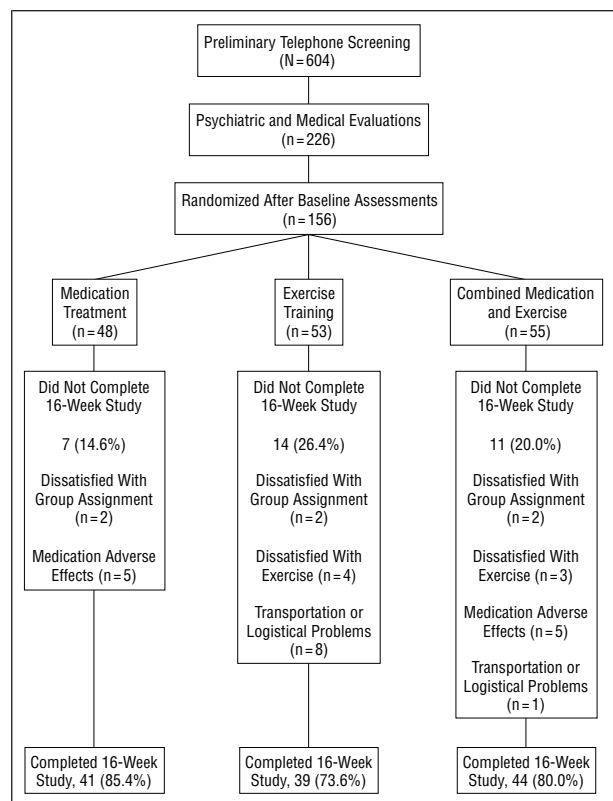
Preliminary Telephone Screening
(N = 604)

Psychiatric and Medical Evaluations
(n = 226)

Randomized After Baseline Assessments
(n = 156)

Medication Treatment
(n = 48)

Did Not Complete 16-Week Study

7 (14.6%)

Dissatisfied With Group Assignment
(n = 2)

Medication Adverse Effects (n = 5)

Completed 16-Week Study, 41 (85.4%)

Exercise Training
(n = 53)

Did Not Complete 16-Week Study

14 (26.4%)

Dissatisfied With Group Assignment
(n = 2)

Dissatisfied With Exercise (n = 4)

Transportation or Logistical Problems
(n = 8)

Completed 16-Week Study, 39 (73.6%)

Combined Medication and Exercise
(n = 55)

Did Not Complete 16-Week Study

11 (20.0%)

Dissatisfied With Group Assignment
(n = 2)

Dissatisfied With Exercise (n = 3)

Medication Adverse Effects (n = 5)

Transportation or Logistical Problems
(n = 1)

Completed 16-Week Study, 44 (80.0%)